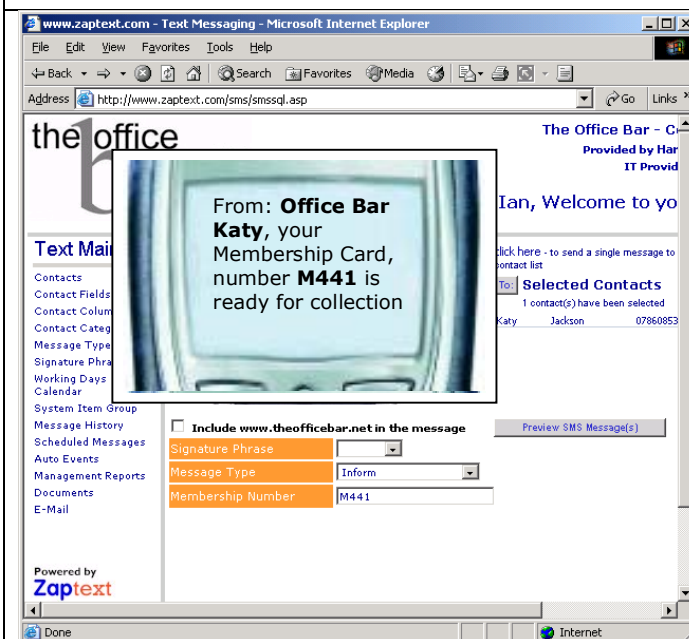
www.zaptext.com - Text Messaging - Microsoft Internet Explorer

File Edit View Favorites Tools Help

Back Search Favorites Media

Address http://www.zaptext.com/sms/smssql.asp Go Links

the office b

The Office Bar - C

Provided by Har

IT Provid

Ian, Welcome to yo

Text Mai

Contacts
Contact Fields
Contact Colum
Contact Categ
Message Type
Signature Phra
Working Days Calendar
System Item Group
Message History
Scheduled Messages
Auto Events
Management Reports
Documents
E-Mail

From: **Office Bar Katy**, your Membership Card, number **M441** is ready for collection

lick here - to send a single message to ontact list

To: Selected Contacts

1 contact(s) have been selected

Katy Jackson 07860853

Include www.theofficebar.net in the message

Preview SMS Message(s)

| Signature Phrase | |
|---|---|
| Message Type | Inform |
| Membership Number | M441 |

Powered by Zaptext

Done Internet